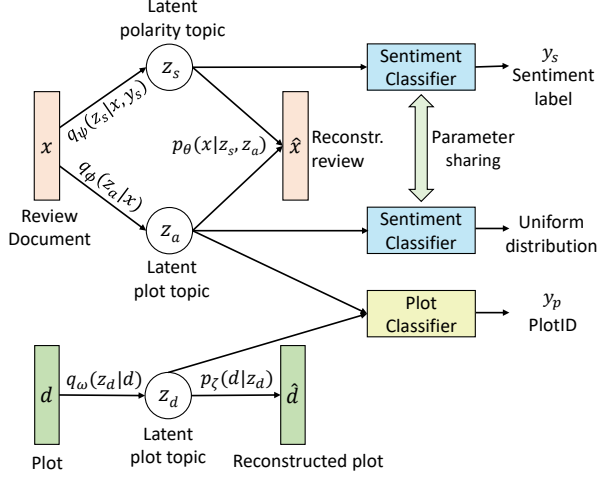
Latent polarity topic

$z_s$

Sentiment Classifier

$y_s$
Sentiment label

$x$

$q_\psi(z_s|x, y_s)$

$p_\theta(x|z_s, z_a)$

$\hat{x}$

Reconstr. review

Parameter sharing

$q_\phi(z_a|x)$

Review Document

$z_a$

Sentiment Classifier

Uniform distribution

Latent plot topic

Plot Classifier

$y_p$
PlotID

$d$

$q_\omega(z_d|d)$

$z_d$

$p_\zeta(d|z_d)$

$\hat{d}$

Plot

Latent plot topic

Reconstructed plot